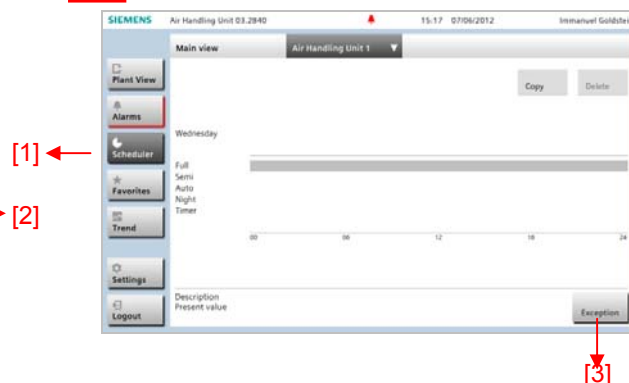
SIEMENS Air Handling Unit 03.2840 15:17 07/06/2012 Immanuel Goldste

Main view
Air Handling Unit 1

Plant View
Alarms
Scheduler
Favorites
Trend
Settings
Logout

[1]
[2]

Copy
Delete

Wednesday

Full
Semi
Auto
Night
Timer

00 06 12 18 24

Description
Present value

Exception

[3]